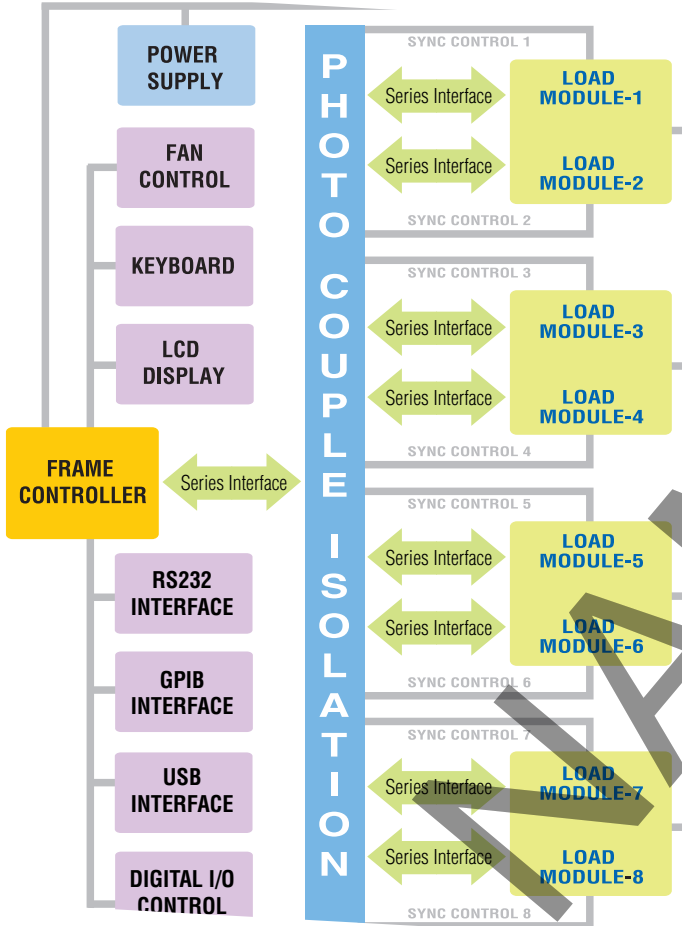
POWER SUPPLY

FAN CONTROL

KEYBOARD

LCD DISPLAY

FRAME CONTROLLER

Series Interface

RS232 INTERFACE

GPIB INTERFACE

USB INTERFACE

DIGITAL I/O CONTROL

PHOTO COUPLE ISOLATION

SYNC CONTROL 1

Series Interface

LOAD MODULE-1

Series Interface

LOAD MODULE-2

SYNC CONTROL 2

SYNC CONTROL 3

Series Interface

LOAD MODULE-3

Series Interface

LOAD MODULE-4

SYNC CONTROL 4

SYNC CONTROL 5

Series Interface

LOAD MODULE-5

Series Interface

LOAD MODULE-6

SYNC CONTROL 6

SYNC CONTROL 7

Series Interface

LOAD MODULE-7

Series Interface

LOAD MODULE-8

SYNC CONTROL 8